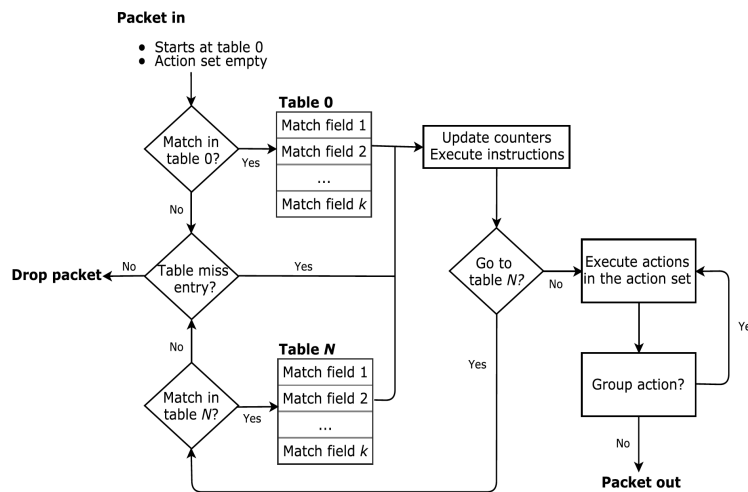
Packet in

- Starts at table 0
- Action set empty

Match in table 0?

Yes

Table 0

| Match field 1 |
|---|
| Match field 2 |
| ... |
| Match field $k$ |

Update counters
Execute instructions

No

Drop packet

No

Table miss entry?

Yes

Go to table $N$?

No

Execute actions in the action set

Ye

No

Yes

Table $N$

| Match field 1 |
|---|
| Match field 2 |
| ... |
| Match field $k$ |

Match in table $N$?

Yes

Group action?

No

Packet out